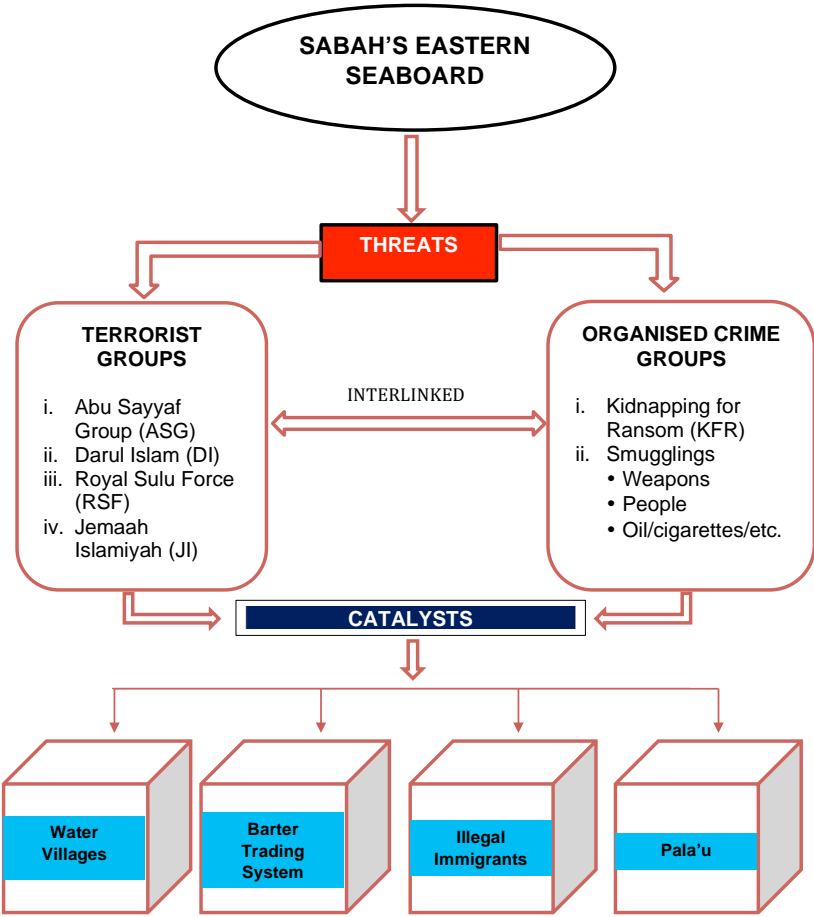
SABAH'S EASTERN SEABOARD

THREATS

TERRORIST GROUPS

i. Abu Sayyaf Group (ASG)
ii. Darul Islam (DI)
iii. Royal Sulu Force (RSF)
iv. Jemaah Islamiyah (JI)

INTERLINKED

ORGANISED CRIME GROUPS

i. Kidnapping for Ransom (KFR)
ii. Smugglings
• Weapons
• People
• Oil/cigarettes/etc.

CATALYSTS

Water Villages

Barter Trading System

Illegal Immigrants

Pala'u